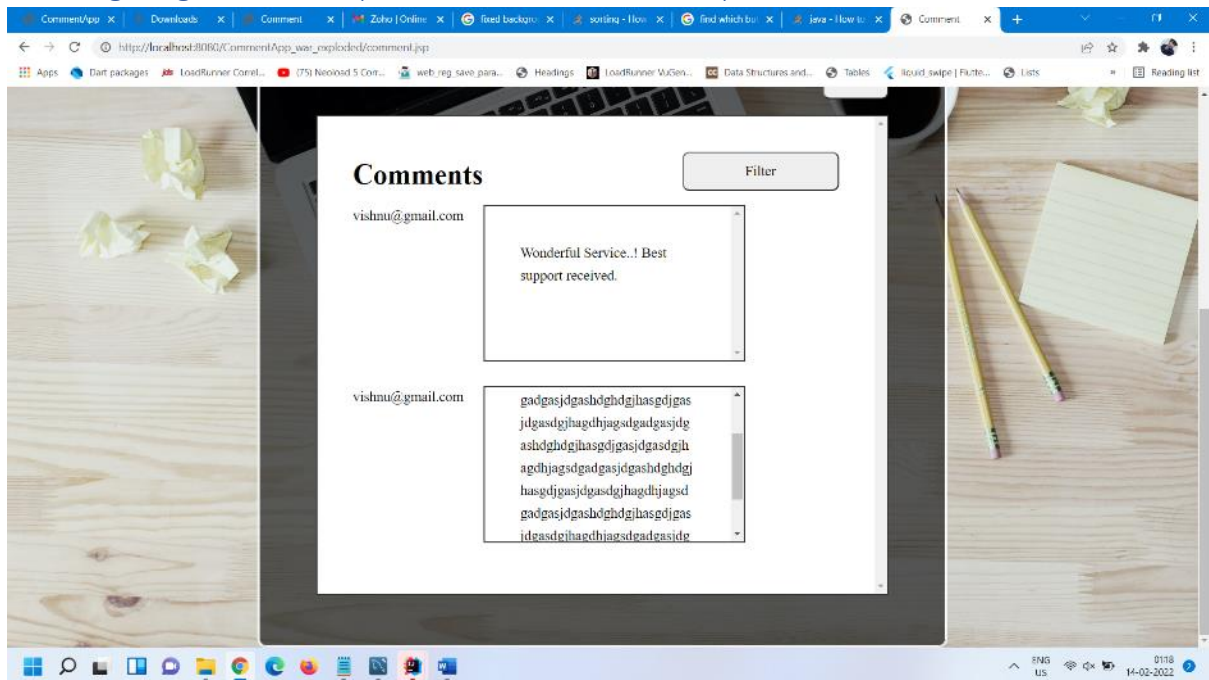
CommentApp × | Downloads × | Comment × | Zoho | Online × | fixed backgro × | sorting - How × | find which but × | java - How to × | Comment × | +

http://localhost:8080/CommentApp_war_exploded/comment.jsp

Apps | Dart packages | LoadRunner Correl... | (75) Neoload 5 Corr... | web_reg_save_para... | Headings | LoadRunner VuGen... | Data Structures and... | Tables | liquid_swipe | Flutte... | Lists | Reading list

Comments

Filter

vishnu@gmail.com

Wonderful Service..! Best support received.

vishnu@gmail.com

gadgasjdgashdghdgjhasgdjgas jdgasdgjhagdhjagsdgadgasjdg ashdghdgjhasgdjgasjdgasdgjh agdhjagsdgadgasjdgashdghdgj hasgdjgasjdgasdgjhagdhjagsd gadgasjdgashdghdgjhasgdjgas jdgasdgjhagdhjagsdgadgasjdg

ENG US 01:18 14-02-2022